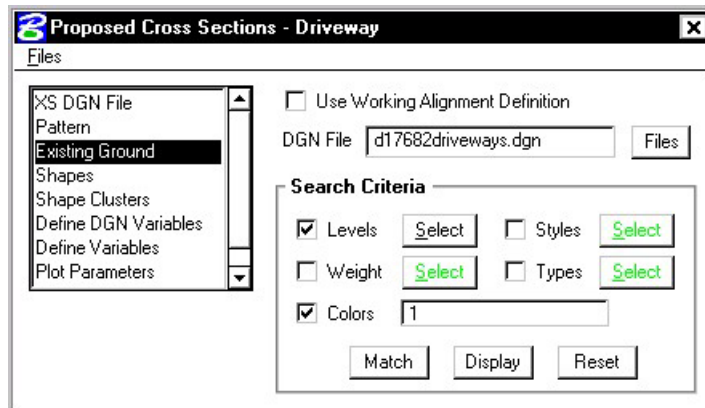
Proposed Cross Sections - Driveway

Files

XS DGN File
Pattern
Existing Ground
Shapes
Shape Clusters
Define DGN Variables
Define Variables
Plot Parameters

Use Working Alignment Definition

DGN File d17682driveways.dgn Files

Search Criteria

Levels Select
Styles Select
Weight Select
Types Select
Colors 1

Match Display Reset